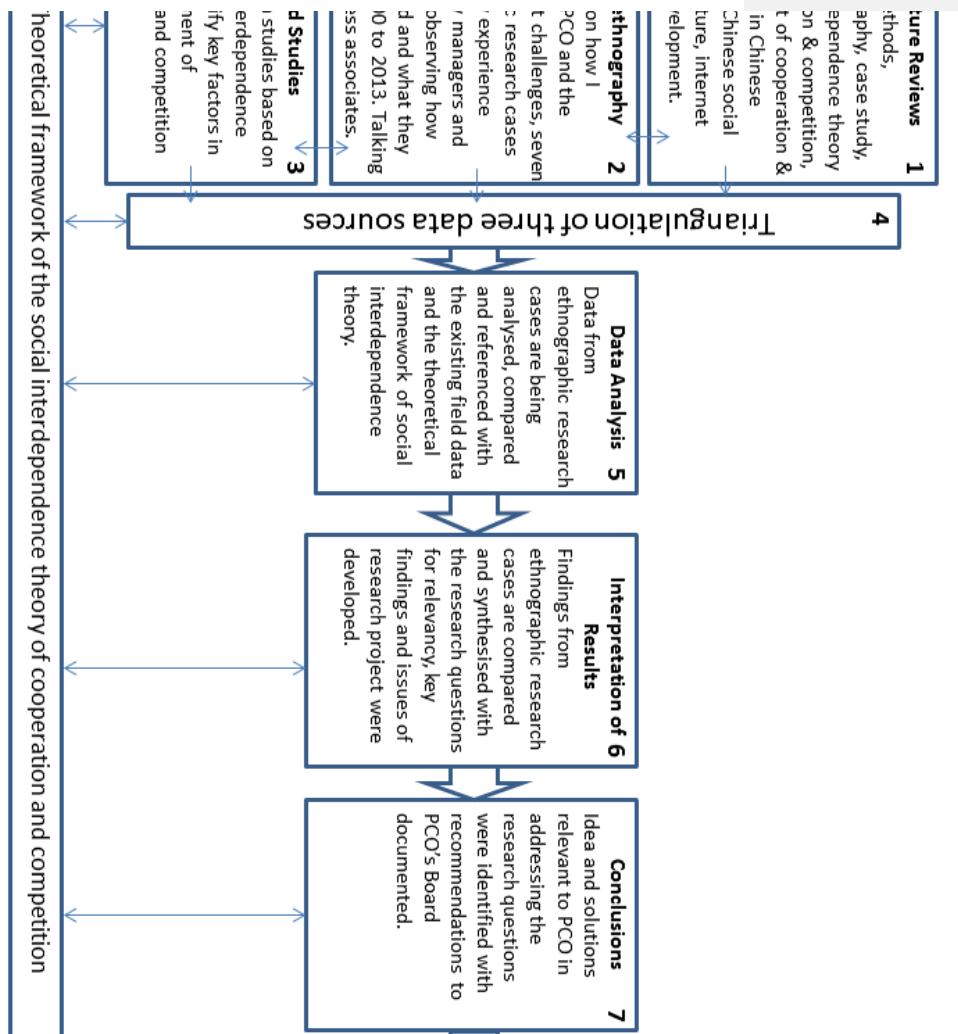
ture Reviews 1
ethods,
aphy, case study,
ependence theory
on & competition,
t of cooperation &
in Chinese
Chinese social
ture, internet
elopment.

thnography 2
on how I
PCO and the
t challenges, seven
: research cases
'experience
managers and
observing how
d and what they
0 to 2013. Talking
ss associates.

d Studies 3
studies based on
erdependence
ify key factors in
nent of
and competition

4 Triangulation of three data sources

Data Analysis 5
Data from ethnographic research cases are being analysed, compared and referenced with the existing field data and the theoretical framework of social interdependence theory.

Interpretation of Results 6
Findings from ethnographic research cases are compared and synthesised with the research questions for relevancy, key findings and issues of research project were developed.

Conclusions 7
Idea and solutions relevant to PCO in addressing the research questions were identified with recommendations to PCO's Board documented.

heoretical framework of the social interdependence theory of cooperation and competition